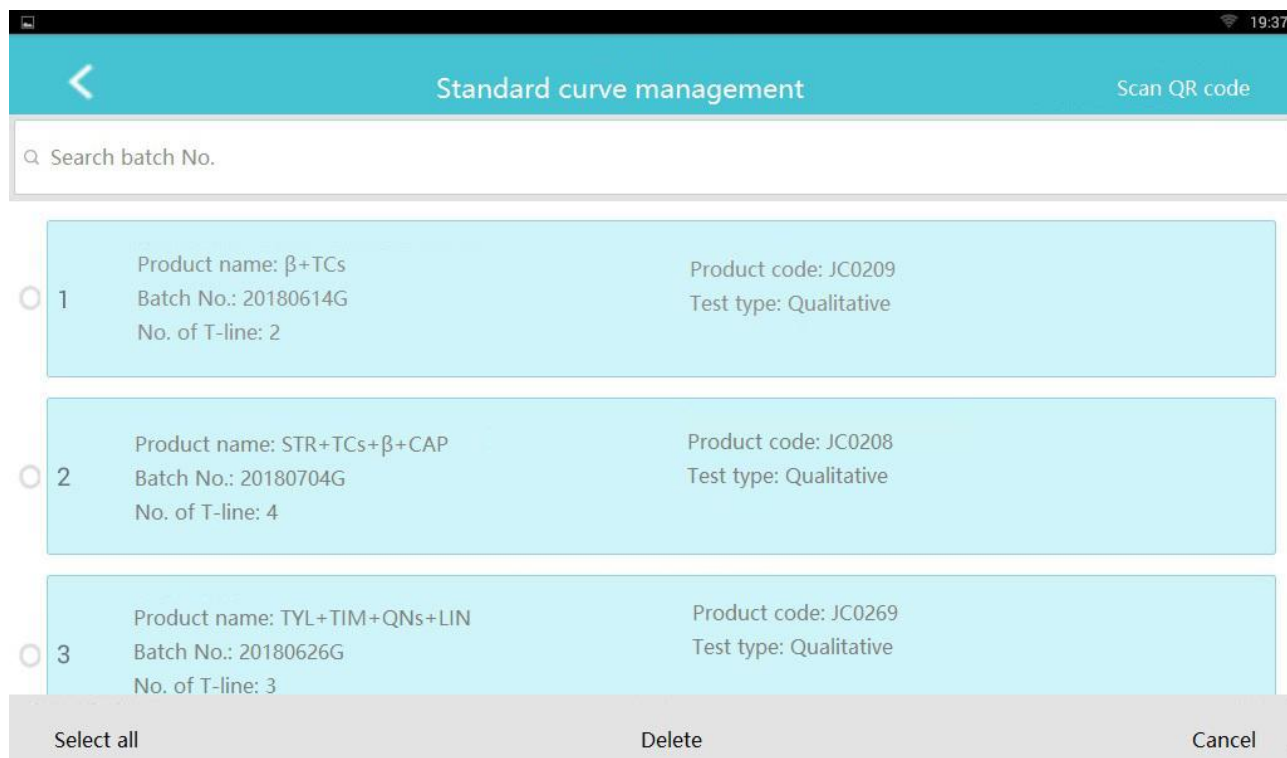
19:37

Standard curve management

Scan QR code

Search batch No.

1
Product name: β+TCs
Batch No.: 20180614G
No. of T-line: 2
Product code: JC0209
Test type: Qualitative

2
Product name: STR+TCs+β+CAP
Batch No.: 20180704G
No. of T-line: 4
Product code: JC0208
Test type: Qualitative

3
Product name: TYL+TIM+QNs+LIN
Batch No.: 20180626G
No. of T-line: 3
Product code: JC0269
Test type: Qualitative

Select all

Delete

Cancel